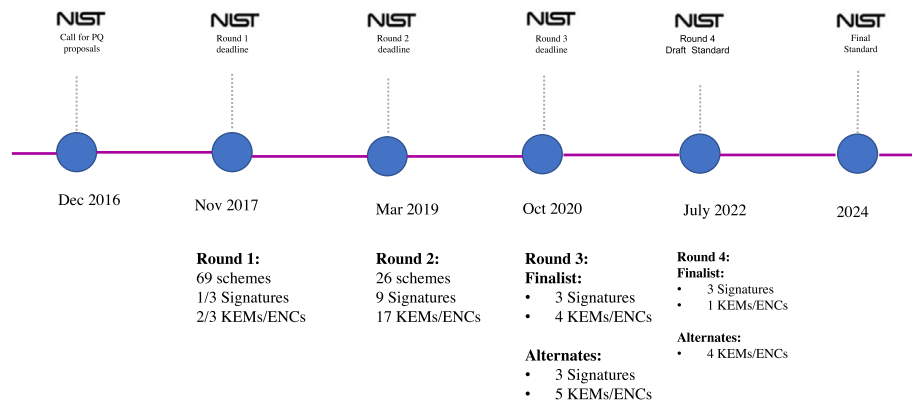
NIST
Call for PQ proposals

NIST
Round 1 deadline

NIST
Round 2 deadline

NIST
Round 3 deadline

NIST
Round 4 Draft Standard

NIST
Final Standard

Dec 2016

Nov 2017

Mar 2019

Oct 2020

July 2022

2024

**Round 1:**
69 schemes
1/3 Signatures
2/3 KEMs/ENCs

**Round 2:**
26 schemes
9 Signatures
17 KEMs/ENCs

**Round 3:**
**Finalist:**
• 3 Signatures
• 4 KEMs/ENCs

**Alternates:**
• 3 Signatures
• 5 KEMs/ENCs

**Round 4:**
**Finalist:**
• 3 Signatures
• 1 KEMs/ENCs

**Alternates:**
• 4 KEMs/ENCs